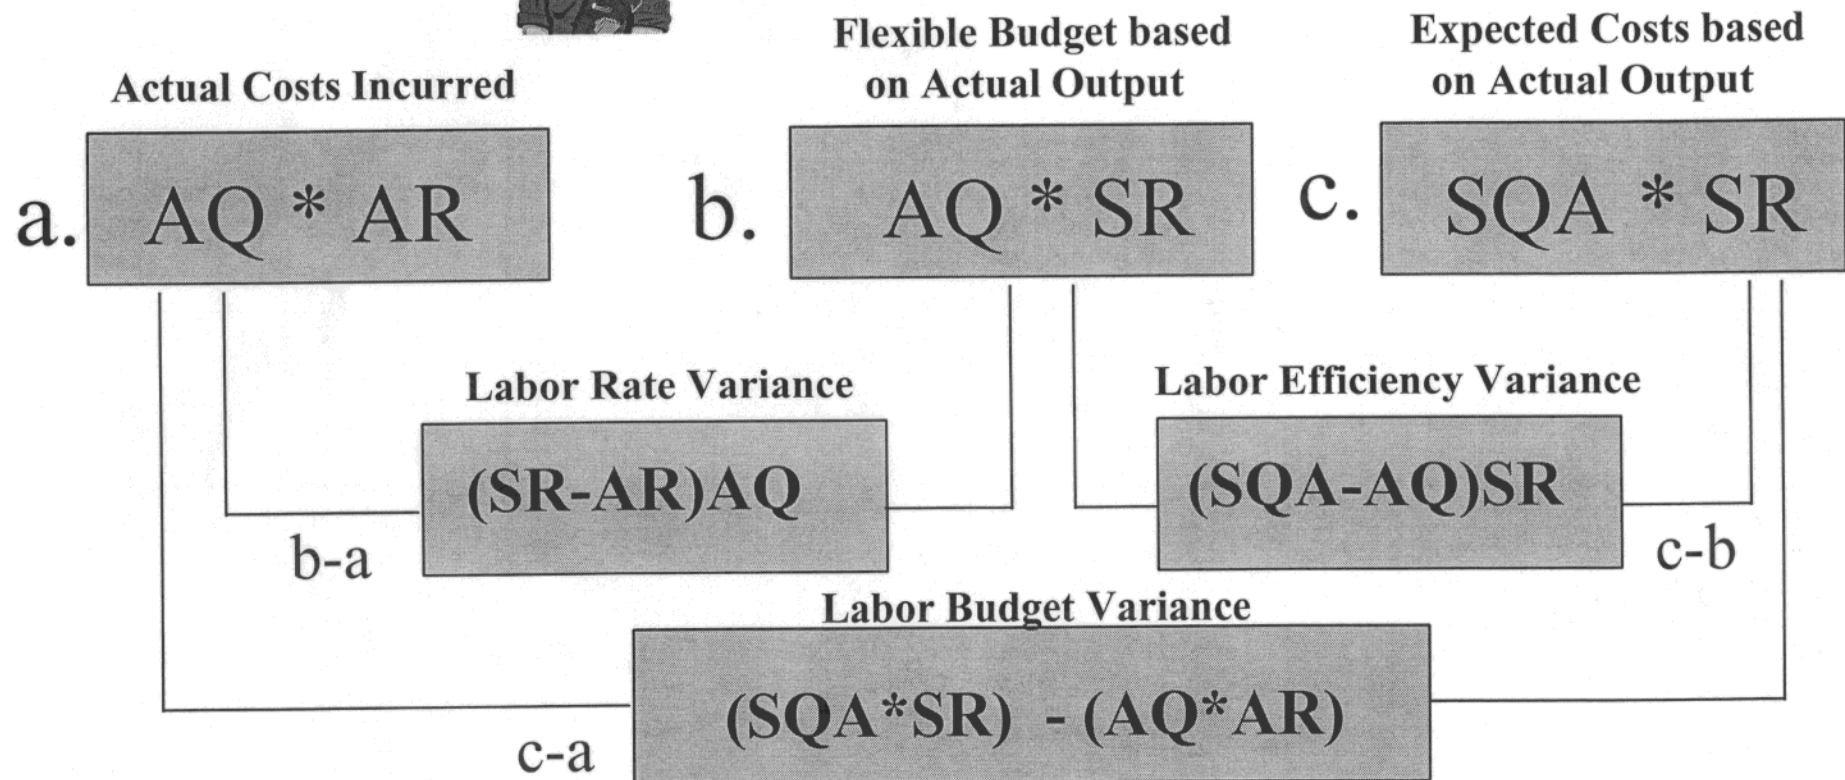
Actual Costs Incurred

a. AQ * AR

Flexible Budget based on Actual Output

b. AQ * SR

Expected Costs based on Actual Output

c. SQA * SR

Labor Rate Variance

(SR-AR)AQ

b-a

Labor Efficiency Variance

(SQA-AQ)SR

c-b

Labor Budget Variance

(SQA*SR) - (AQ*AR)

c-a